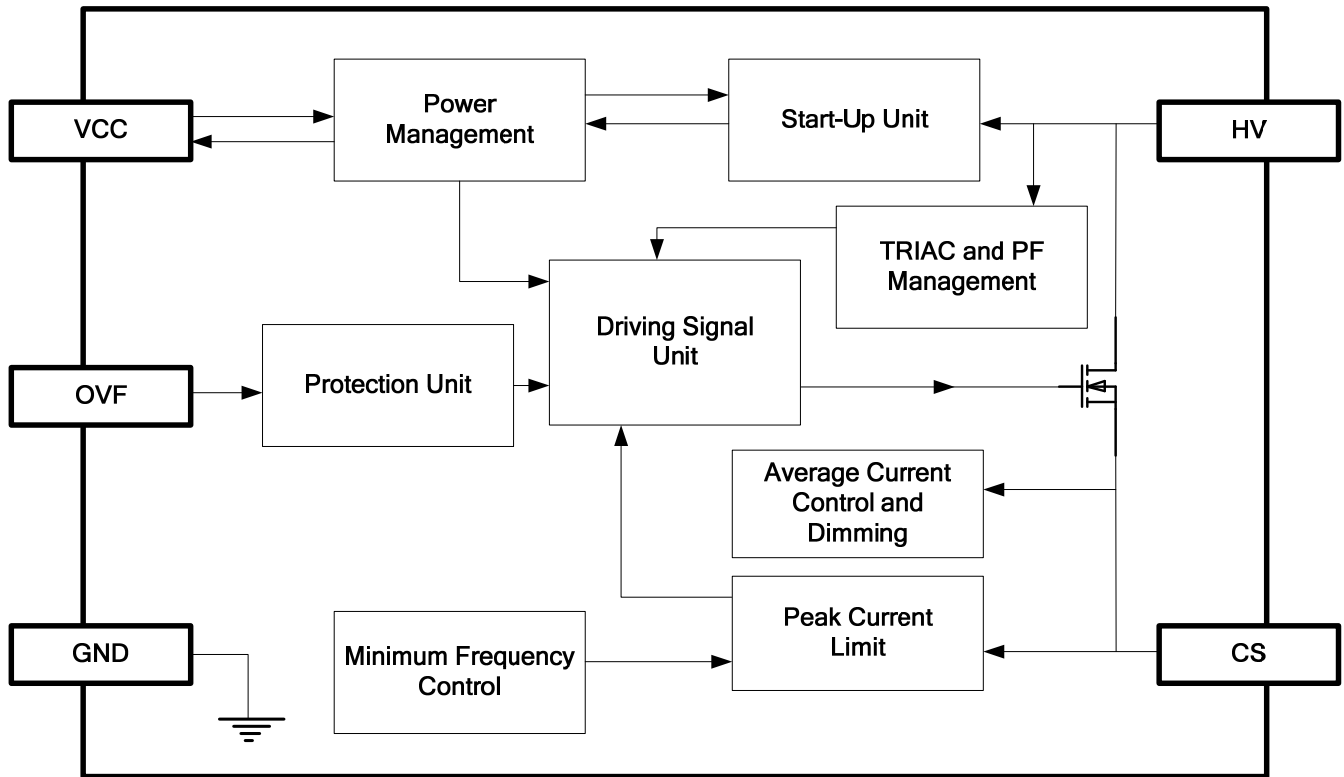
VCC

Power Management

Start-Up Unit

HV

TRIAC and PF Management

Driving Signal Unit

OVF

Protection Unit

Average Current Control and Dimming

Peak Current Limit

GND

Minimum Frequency Control

CS